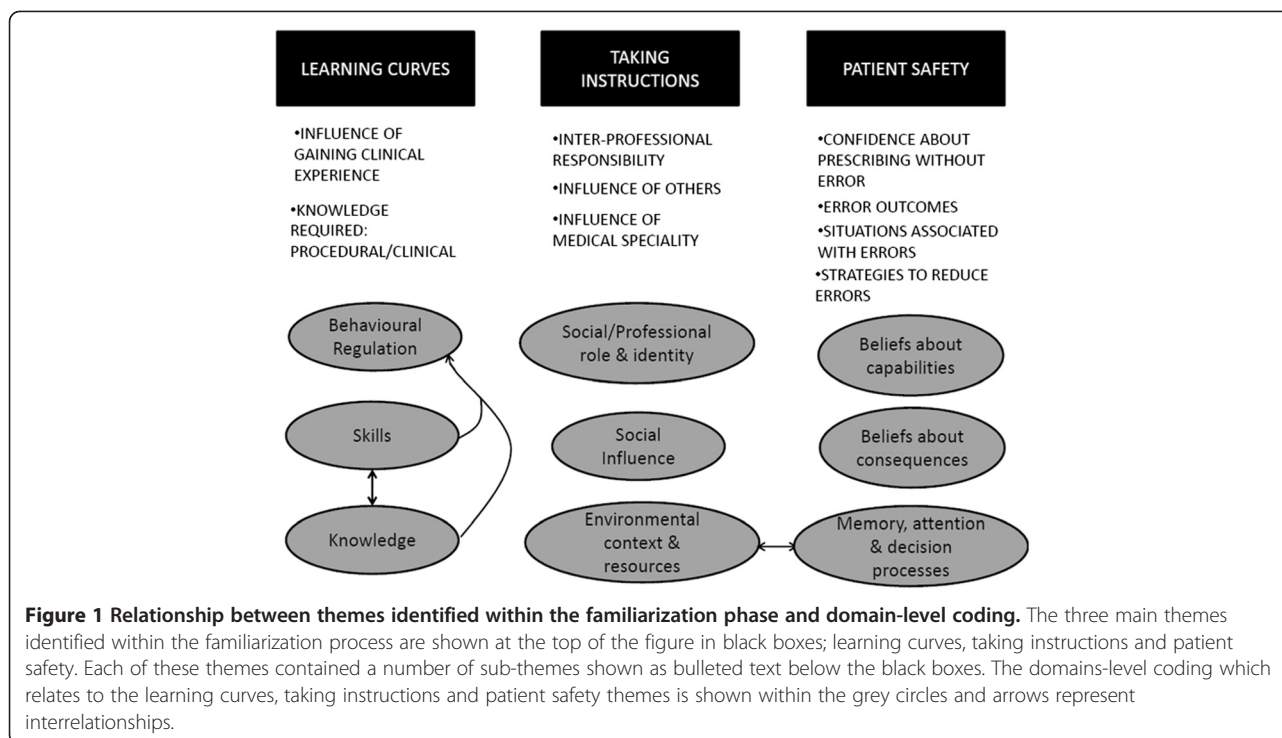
LEARNING CURVES

•INFLUENCE OF GAINING CLINICAL EXPERIENCE

•KNOWLEDGE REQUIRED: PROCEDURAL/CLINICAL

Behavioural Regulation

Skills

Knowledge

TAKING INSTRUCTIONS

•INTER-PROFESSIONAL RESPONSIBILITY

•INFLUENCE OF OTHERS

•INFLUENCE OF MEDICAL SPECIALITY

Social/Professional role & identity

Social Influence

Environmental context & resources

PATIENT SAFETY

•CONFIDENCE ABOUT PRESCRIBING WITHOUT ERROR

•ERROR OUTCOMES

•SITUATIONS ASSOCIATED WITH ERRORS

•STRATEGIES TO REDUCE ERRORS

Beliefs about capabilities

Beliefs about consequences

Memory, attention & decision processes

**Figure 1 Relationship between themes identified within the familiarization phase and domain-level coding.** The three main themes identified within the familiarization process are shown at the top of the figure in black boxes; learning curves, taking instructions and patient safety. Each of these themes contained a number of sub-themes shown as bulleted text below the black boxes. The domains-level coding which relates to the learning curves, taking instructions and patient safety themes is shown within the grey circles and arrows represent interrelationships.